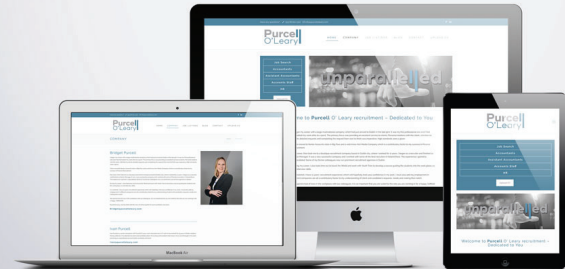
Purcell O'Leary

unparallelled

me to Purcell O' Leary recruitment – Dedicated to You

Purcell O'Leary

Bridget Purcell

Purcell O'Leary

unparallelled

Welcome to Purcell O' Leary recruitment – Dedicated to You

MacBook Air